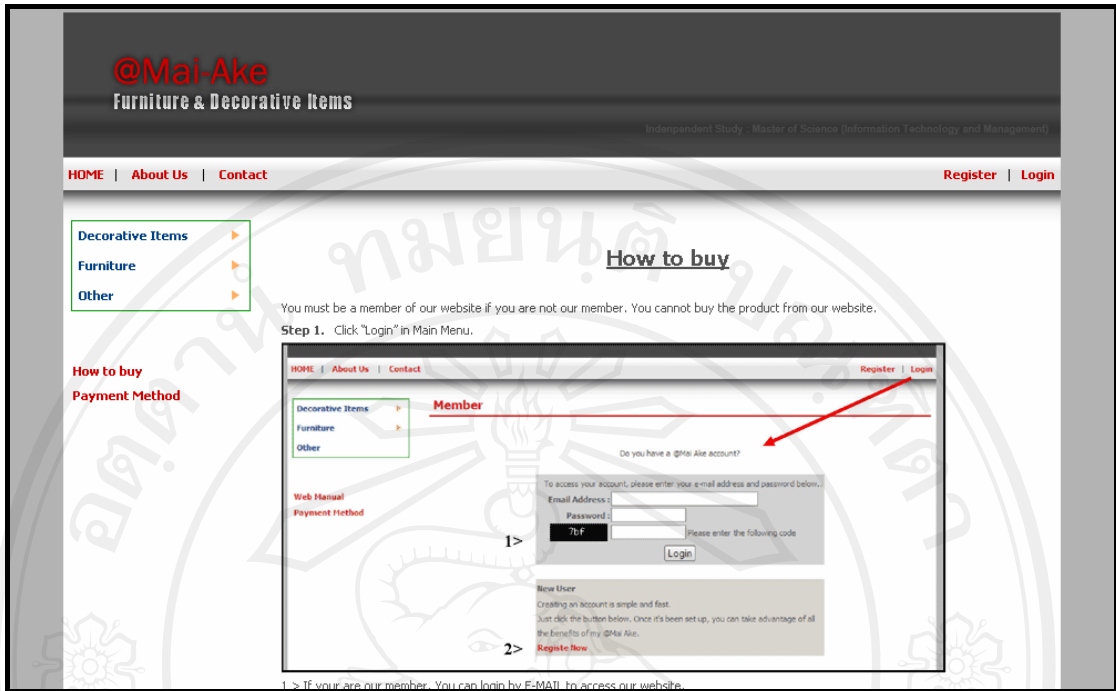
@Mai-Ake
Furniture & Decorative Items

Independent Study : Master of Science (Information Technology and Management)

HOME | About Us | Contact

Register | Login

Decorative Items
Furniture
Other

How to buy
Payment Method

How to buy

You must be a member of our website if you are not our member. You cannot buy the product from our website.

Step 1. Click "Login" in Main Menu.

HOME | About Us | Contact

Register | Login

Decorative Items
Furniture
Other

Web Manual
Payment Method

Member

Do you have a @Mai Ake account?

To access your account, please enter your e-mail address and password below.

Email Address :
Password :
7bF
Please enter the following code
Login

1>

New User
Creating an account is simple and fast.
Just click the button below. Once it's been set up, you can take advantage of all the benefits of my @Mai Ake.
Registe Now

2>

1 > If your are our member. You can login by E-MAIL to access our website.